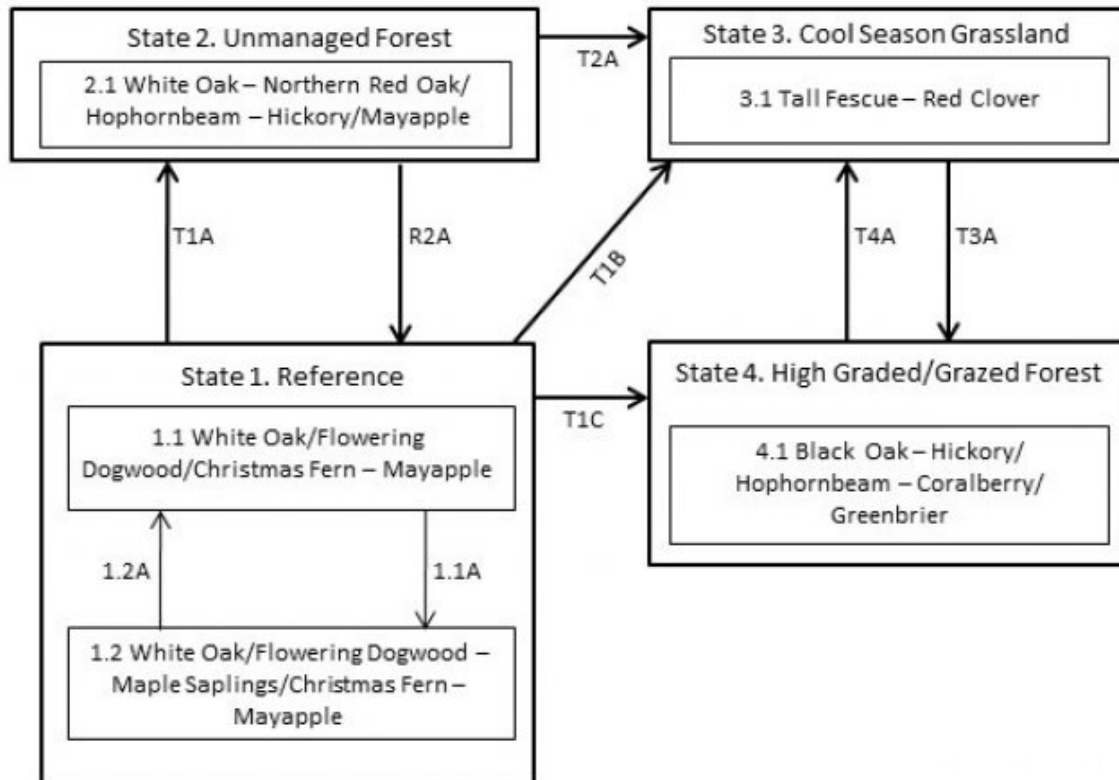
State 2. Unmanaged Forest

2.1 White Oak – Northern Red Oak/ Hophornbeam – Hickory/Mayapple

T2A

State 3. Cool Season Grassland

3.1 Tall Fescue – Red Clover

T1A

R2A

T1B

T4A

T3A

State 1. Reference

1.1 White Oak/Flowering Dogwood/Christmas Fern – Mayapple

1.2A

1.1A

1.2 White Oak/Flowering Dogwood – Maple Saplings/Christmas Fern – Mayapple

T1C

State 4. High Graded/Grazed Forest

4.1 Black Oak – Hickory/ Hophornbeam – Coralberry/ Greenbrier